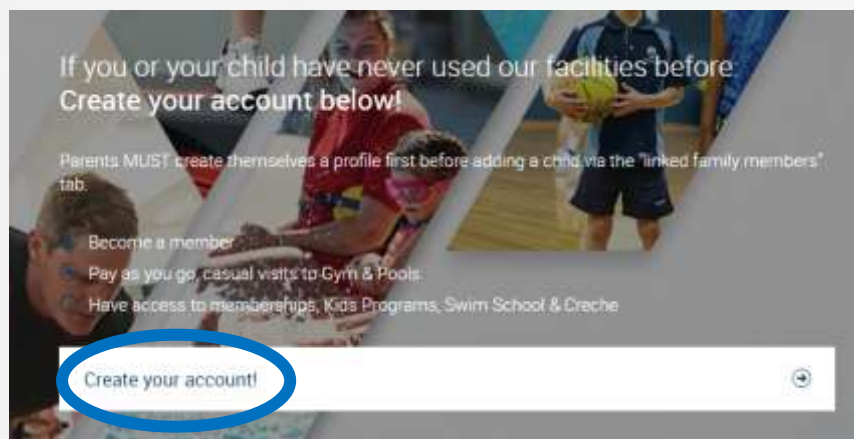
If you or your child have never used our facilities before
Create your account below!

Parents MUST create themselves a profile first before adding a child via the "linked family members" tab.

Become a member
Pay as you go, casual visits to Gym & Pools
Have access to memberships, Kids Programs, Swim School & Creche

Create your account!